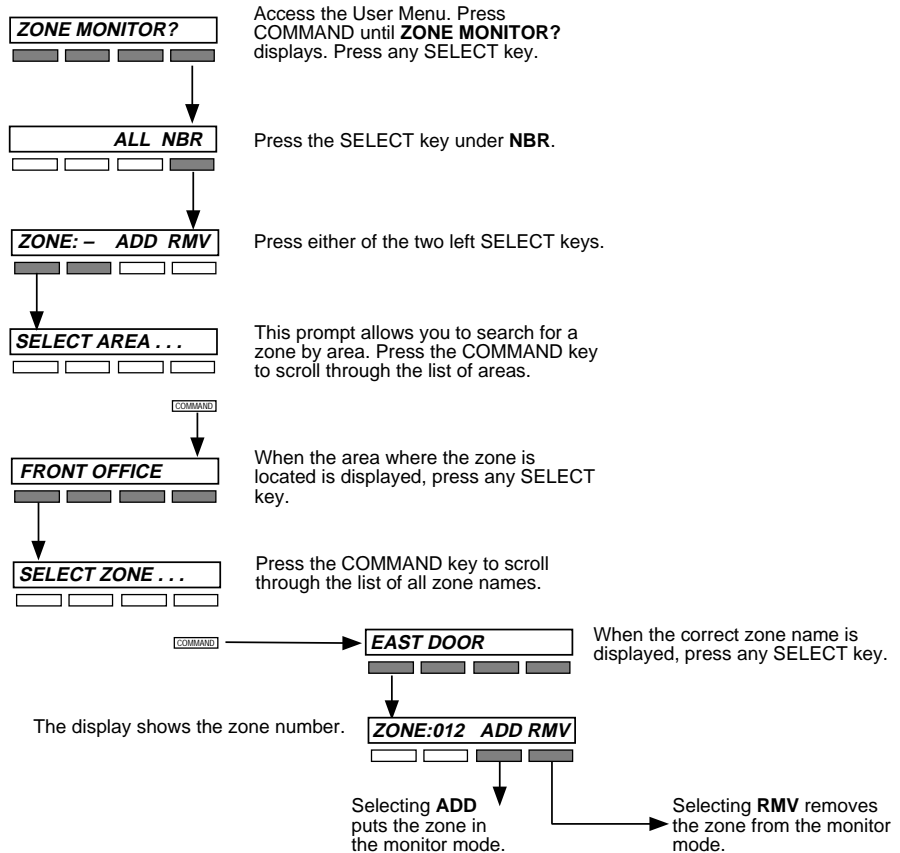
ZONE MONITOR?

Access the User Menu. Press COMMAND until ZONE MONITOR? displays. Press any SELECT key.

ALL NBR

Press the SELECT key under NBR.

ZONE: – ADD RMV

Press either of the two left SELECT keys.

SELECT AREA . . .

This prompt allows you to search for a zone by area. Press the COMMAND key to scroll through the list of areas.

COMMAND

FRONT OFFICE

When the area where the zone is located is displayed, press any SELECT key.

SELECT ZONE . . .

Press the COMMAND key to scroll through the list of all zone names.

COMMAND

EAST DOOR

When the correct zone name is displayed, press any SELECT key.

The display shows the zone number.

ZONE:012 ADD RMV

Selecting ADD puts the zone in the monitor mode.

Selecting RMV removes the zone from the monitor mode.